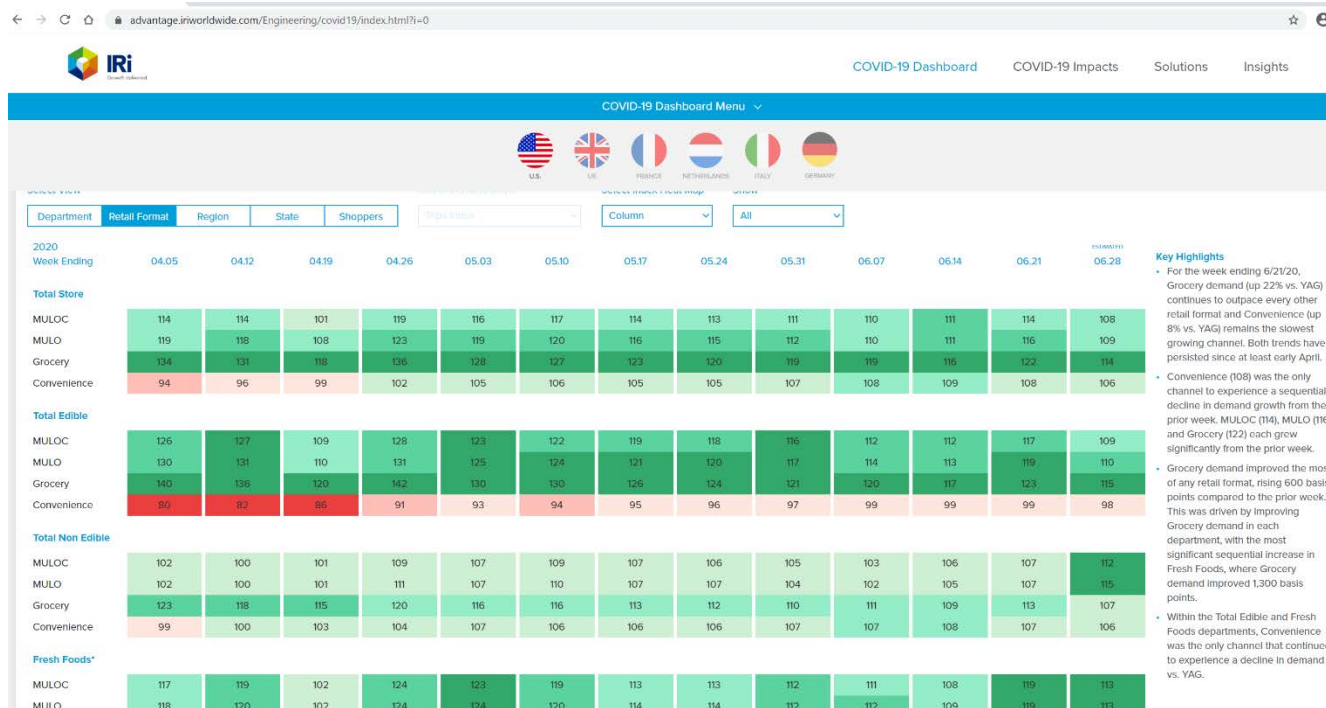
advantage.iriworldwide.com/Engineering/covid19/index.html?i=0

IRi Growth delivered.

COVID-19 Dashboard COVID-19 Impacts Solutions Insights

COVID-19 Dashboard Menu

U.S. UK FRANCE NETHERLANDS ITALY GERMANY

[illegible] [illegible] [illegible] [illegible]

Department Retail Format Region State Shoppers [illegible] Column All

| 2020 Week Ending | 04.05 | 04.12 | 04.19 | 04.26 | 05.03 | 05.10 | 05.17 | 05.24 | 05.31 | 06.07 | 06.14 | 06.21 | 06.28 |
|---|---|---|---|---|---|---|---|---|---|---|---|---|---|
| **Total Store** | | | | | | | | | | | | | |
| MULOC | 114 | 114 | 101 | 119 | 116 | 117 | 114 | 113 | 111 | 110 | 111 | 114 | 108 |
| MULO | 119 | 118 | 108 | 123 | 119 | 120 | 116 | 115 | 112 | 110 | 111 | 116 | 109 |
| Grocery | 134 | 131 | 118 | 136 | 128 | 127 | 123 | 120 | 119 | 119 | 116 | 122 | 114 |
| Convenience | 94 | 96 | 99 | 102 | 105 | 106 | 105 | 105 | 107 | 108 | 109 | 108 | 106 |
| **Total Edible** | | | | | | | | | | | | | |
| MULOC | 126 | 127 | 109 | 128 | 123 | 122 | 119 | 118 | 116 | 112 | 112 | 117 | 109 |
| MULO | 130 | 131 | 110 | 131 | 125 | 124 | 121 | 120 | 117 | 114 | 113 | 119 | 110 |
| Grocery | 140 | 136 | 120 | 142 | 130 | 130 | 126 | 124 | 121 | 120 | 117 | 123 | 115 |
| Convenience | 80 | 82 | 86 | 91 | 93 | 94 | 95 | 96 | 97 | 99 | 99 | 99 | 98 |
| **Total Non Edible** | | | | | | | | | | | | | |
| MULOC | 102 | 100 | 101 | 109 | 107 | 109 | 107 | 106 | 105 | 103 | 106 | 107 | 112 |
| MULO | 102 | 100 | 101 | 111 | 107 | 110 | 107 | 107 | 104 | 102 | 105 | 107 | 115 |
| Grocery | 123 | 118 | 115 | 120 | 116 | 116 | 113 | 112 | 110 | 111 | 109 | 113 | 107 |
| Convenience | 99 | 100 | 103 | 104 | 107 | 106 | 106 | 106 | 107 | 107 | 108 | 107 | 106 |
| **Fresh Foods*** | | | | | | | | | | | | | |
| MULOC | 117 | 119 | 102 | 124 | 123 | 119 | 113 | 113 | 112 | 111 | 108 | 119 | 113 |
| MULO | 118 | 120 | 102 | 124 | 124 | 120 | 114 | 114 | 112 | 112 | 109 | 119 | 113 |

Key Highlights
• For the week ending 6/21/20, Grocery demand (up 22% vs. YAG) continues to outpace every other retail format and Convenience (up 8% vs. YAG) remains the slowest growing channel. Both trends have persisted since at least early April.
• Convenience (108) was the only channel to experience a sequential decline in demand growth from the prior week. MULOC (114), MULO (116 and Grocery (122) each grew significantly from the prior week.
• Grocery demand improved the mos of any retail format, rising 600 basis points compared to the prior week. This was driven by improving Grocery demand in each department, with the most significant sequential increase in Fresh Foods, where Grocery demand improved 1,300 basis points.
• Within the Total Edible and Fresh Foods departments, Convenience was the only channel that continue to experience a decline in demand vs. YAG.